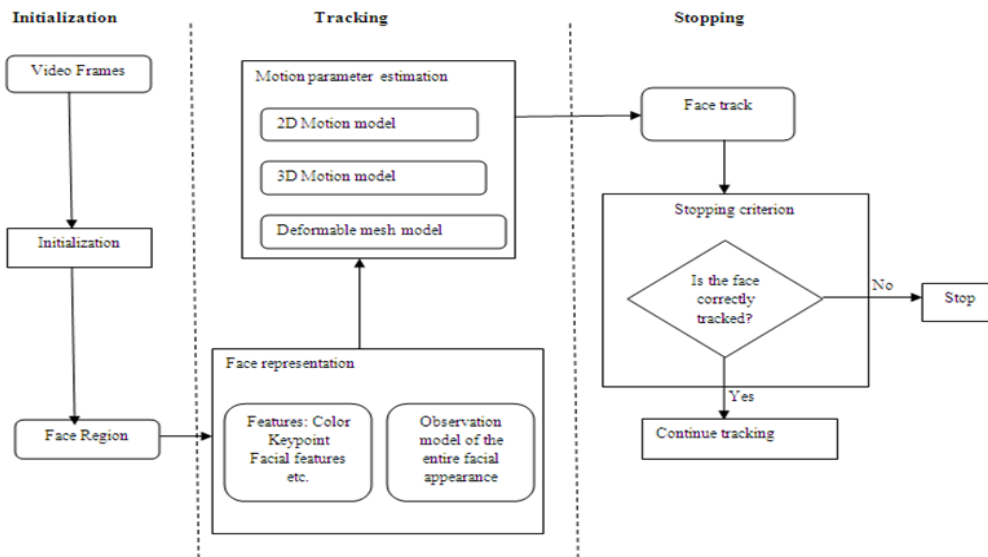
Initialization

Video Frames

Initialization

Face Region

Tracking

Motion parameter estimation

2D Motion model

3D Motion model

Deformable mesh model

Face representation

Features: Color Keypoint Facial features etc.

Observation model of the entire facial appearance

Stopping

Face track

Stopping criterion

Is the face correctly tracked?

No

Stop

Yes

Continue tracking